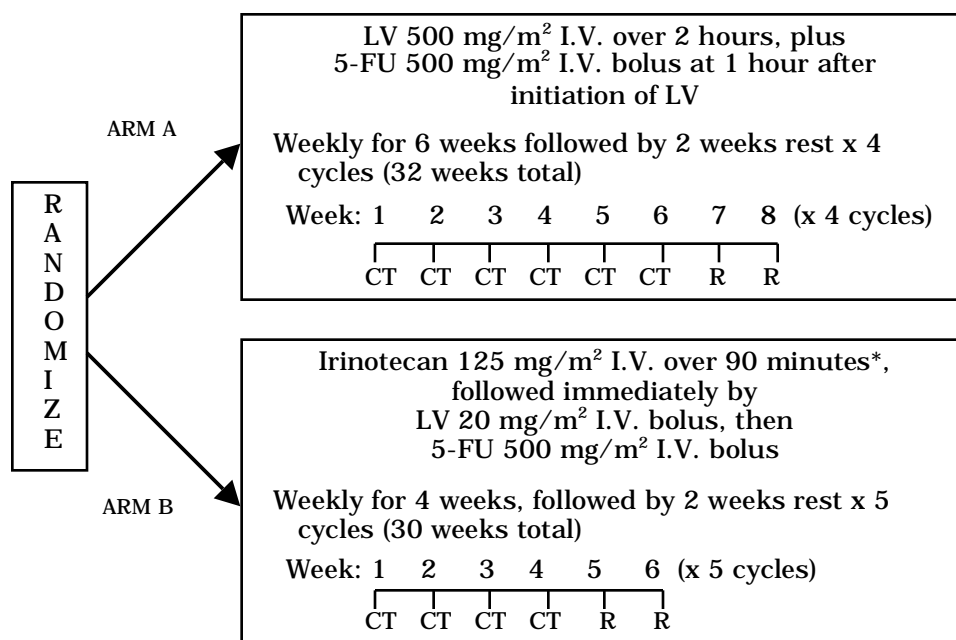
RANDOMIZE

ARM A

LV 500 mg/m$^2$ I.V. over 2 hours, plus 5-FU 500 mg/m$^2$ I.V. bolus at 1 hour after initiation of LV

Weekly for 6 weeks followed by 2 weeks rest x 4 cycles (32 weeks total)

Week: 1 2 3 4 5 6 7 8 (x 4 cycles)

CT CT CT CT CT CT R R

ARM B

Irinotecan 125 mg/m$^2$ I.V. over 90 minutes*, followed immediately by LV 20 mg/m$^2$ I.V. bolus, then 5-FU 500 mg/m$^2$ I.V. bolus

Weekly for 4 weeks, followed by 2 weeks rest x 5 cycles (30 weeks total)

Week: 1 2 3 4 5 6 (x 5 cycles)

CT CT CT CT R R